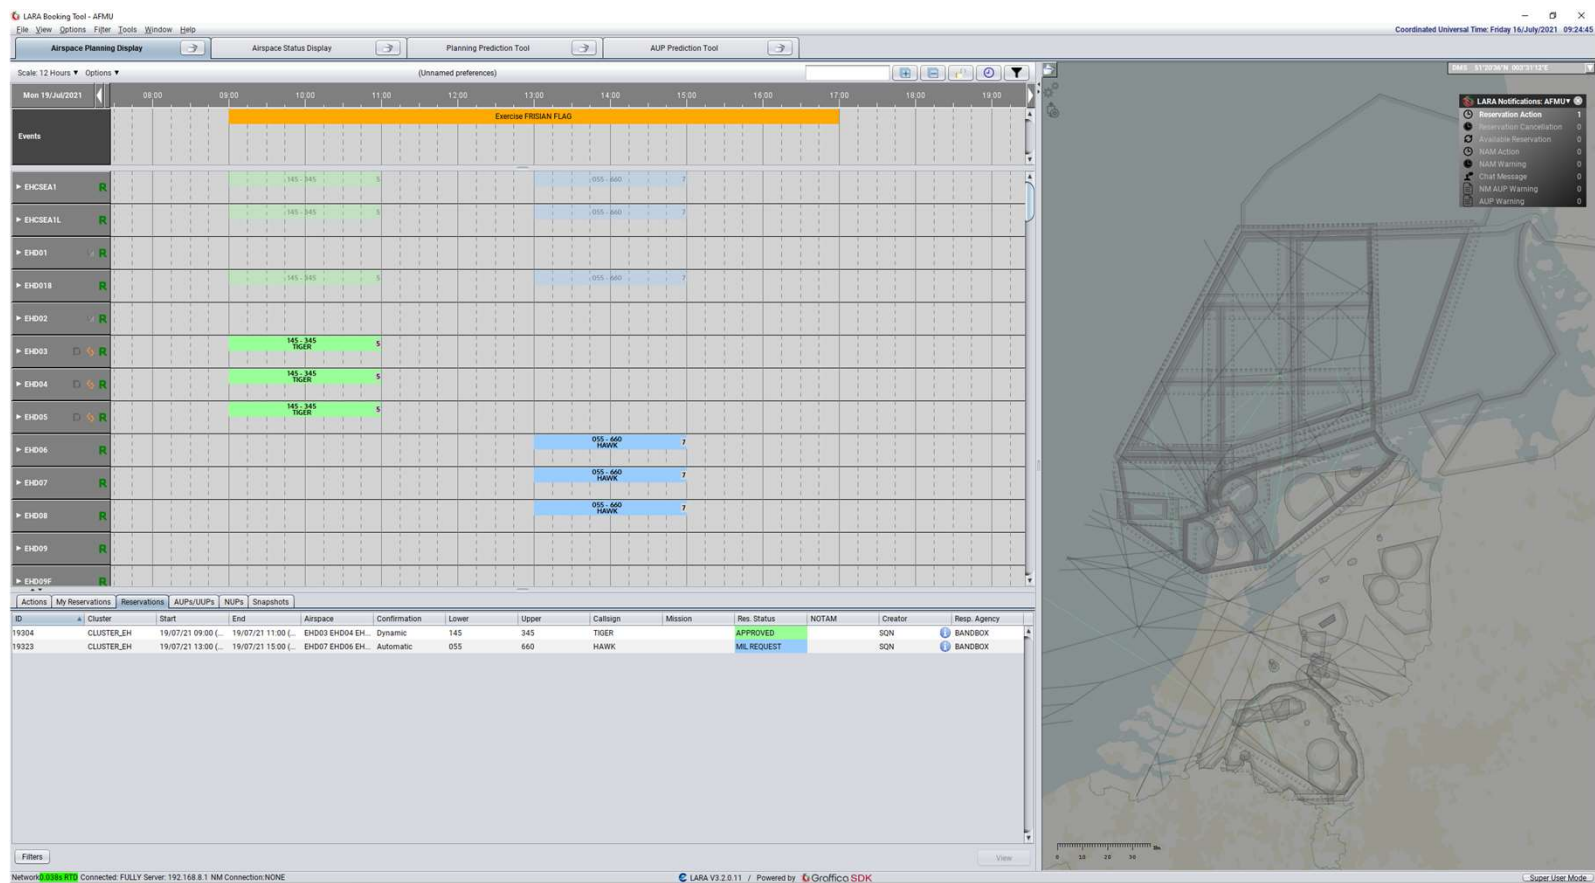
LARA Booking Tool - AFMU

File View Options Filter Tools Window Help

Coordinated Universal Time: Friday 16/July/2021 09:24:45

Airspace Planning Display | Airspace Status Display | Planning Prediction Tool | AUP Prediction Tool

Scale: 12 Hours ▼ Options ▼

(Unnamed preferences)

Mon 19/Jul/2021

08:00 09:00 10:00 11:00 12:00 13:00 14:00 15:00 16:00 17:00 18:00 19:00

Events

Exercise FRISIAN FLAG

EHCSEA1 R 145 - 345 5 055 - 660 7
EHCSEA1L R 145 - 345 5 055 - 660 7
EHD01 R
EHD01B R 145 - 345 5 055 - 660 7
EHD02 R
EHD03 D R 145 - 345 TIGER 5
EHD04 D R 145 - 345 TIGER 5
EHD05 D R 145 - 345 TIGER 5
EHD06 R 055 - 660 HAWK 7
EHD07 R 055 - 660 HAWK 7
EHD08 R 055 - 660 HAWK 7
EHD09 R
EHD09F R

LARA Notifications: AFMU▼
Reservation Action 1
Reservation Cancellation 0
Available Reservation 0
NAM Action 0
NAM Warning 0
Chat Message 0
NM AUP Warning 0
AUP Warning 0

Actions | My Reservations | Reservations | AUPs/UUPs | NUPs | Snapshots

| ID | Cluster | Start | End | Airspace | Confirmation | Lower | Upper | Callsign | Mission | Res. Status | NOTAM | Creator | Resp. Agency |
|---|---|---|---|---|---|---|---|---|---|---|---|---|---|
| 19304 | CLUSTER_EH | 19/07/21 09:00 (... | 19/07/21 11:00 (... | EHD03 EHD04 EH... | Dynamic | 145 | 345 | TIGER | | APPROVED | | SQN | BANDBOX |
| 19323 | CLUSTER_EH | 19/07/21 13:00 (... | 19/07/21 15:00 (... | EHD07 EHD06 EH... | Automatic | 055 | 660 | HAWK | | MIL REQUEST | | SQN | BANDBOX |

Filters

View

0 10 20 30

Network 0.038s RTD Connected: FULLY Server: 192.168.8.1 NM Connection:NONE

LARA V3.2.0.11 / Powered by Graffica SDK

Super User Mode